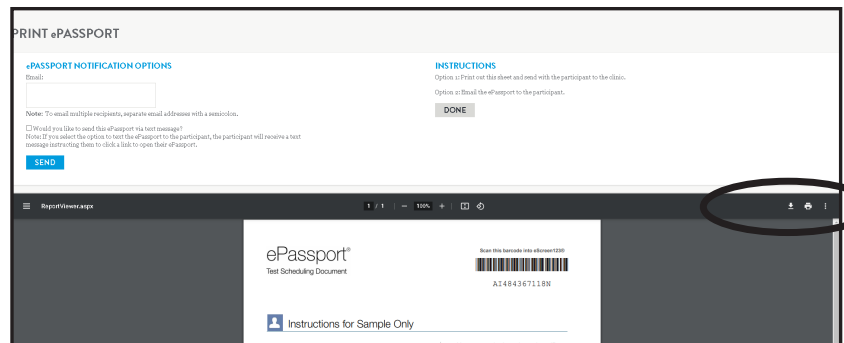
PRINT ePASSPORT

ePASSPORT NOTIFICATION OPTIONS

Email:

Note: To email multiple recipients, separate email addresses with a semicolon.

Would you like to send this ePassport via text message?
Note: If you select the option to text the ePassport to the participant, the participant will receive a text message instructing them to click a link to open their ePassport.

SEND

INSTRUCTIONS

Option 1: Print out this sheet and send with the participant to the clinic.

Option 2: Email the ePassport to the participant.

DONE

ReportViewer.aspx

1 / 1 | — 100% +

ePassport®
Test Scheduling Document

Scan this barcode into eScreen1230

AI484367118N

Instructions for Sample Only